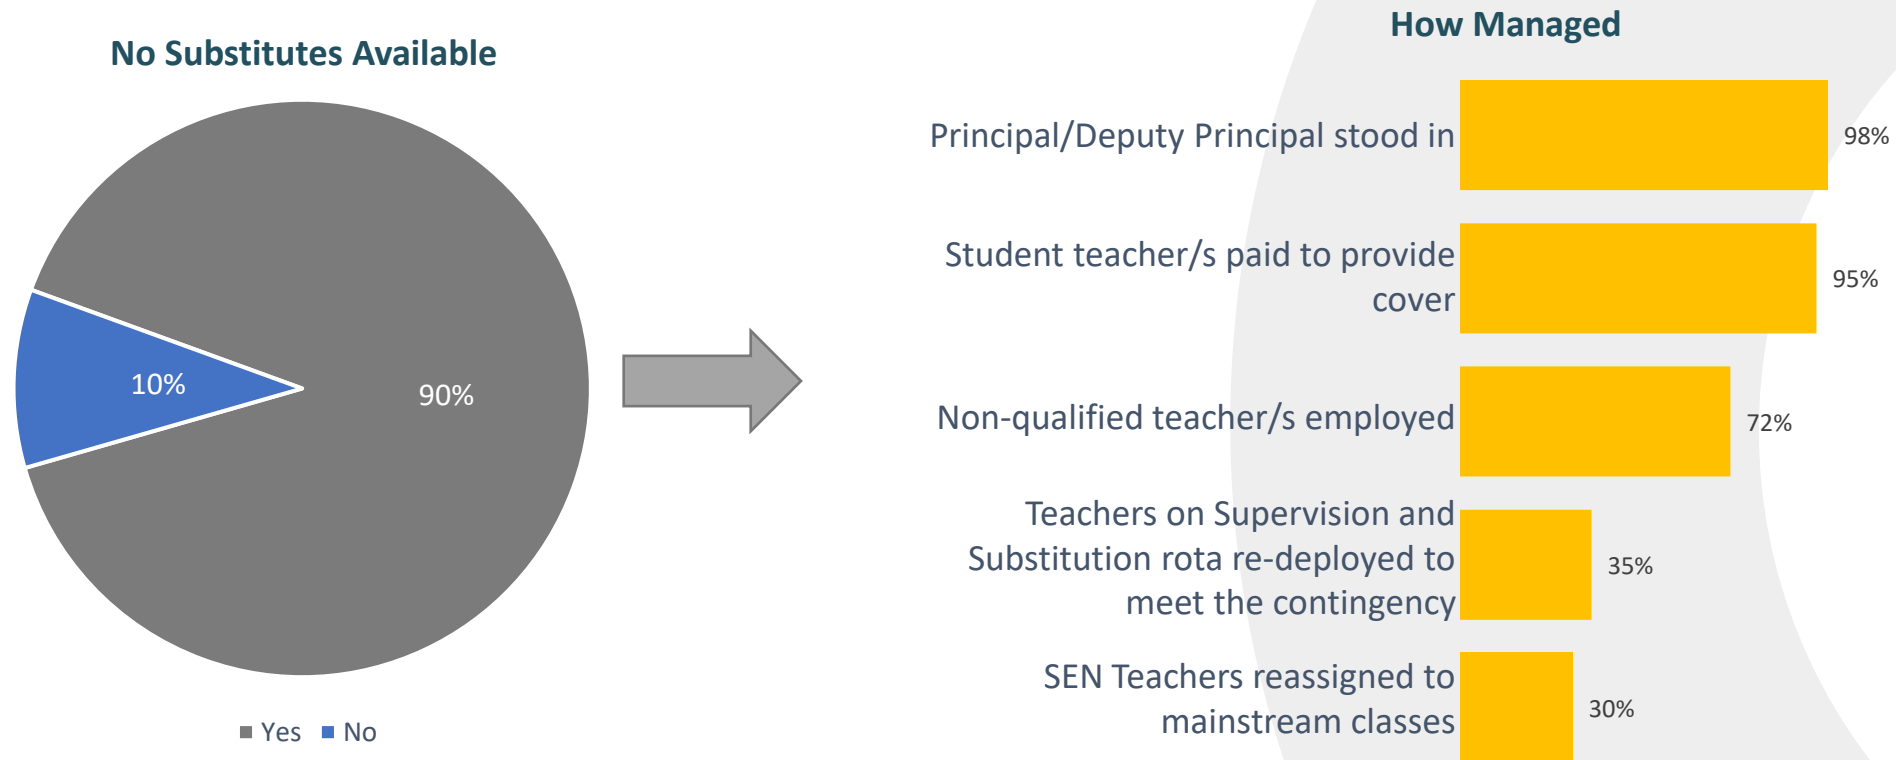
No Substitutes Available

10%

90%

Yes No

How Managed

Principal/Deputy Principal stood in 98%

Student teacher/s paid to provide cover 95%

Non-qualified teacher/s employed 72%

Teachers on Supervision and Substitution rota re-deployed to meet the contingency 35%

SEN Teachers reassigned to mainstream classes 30%